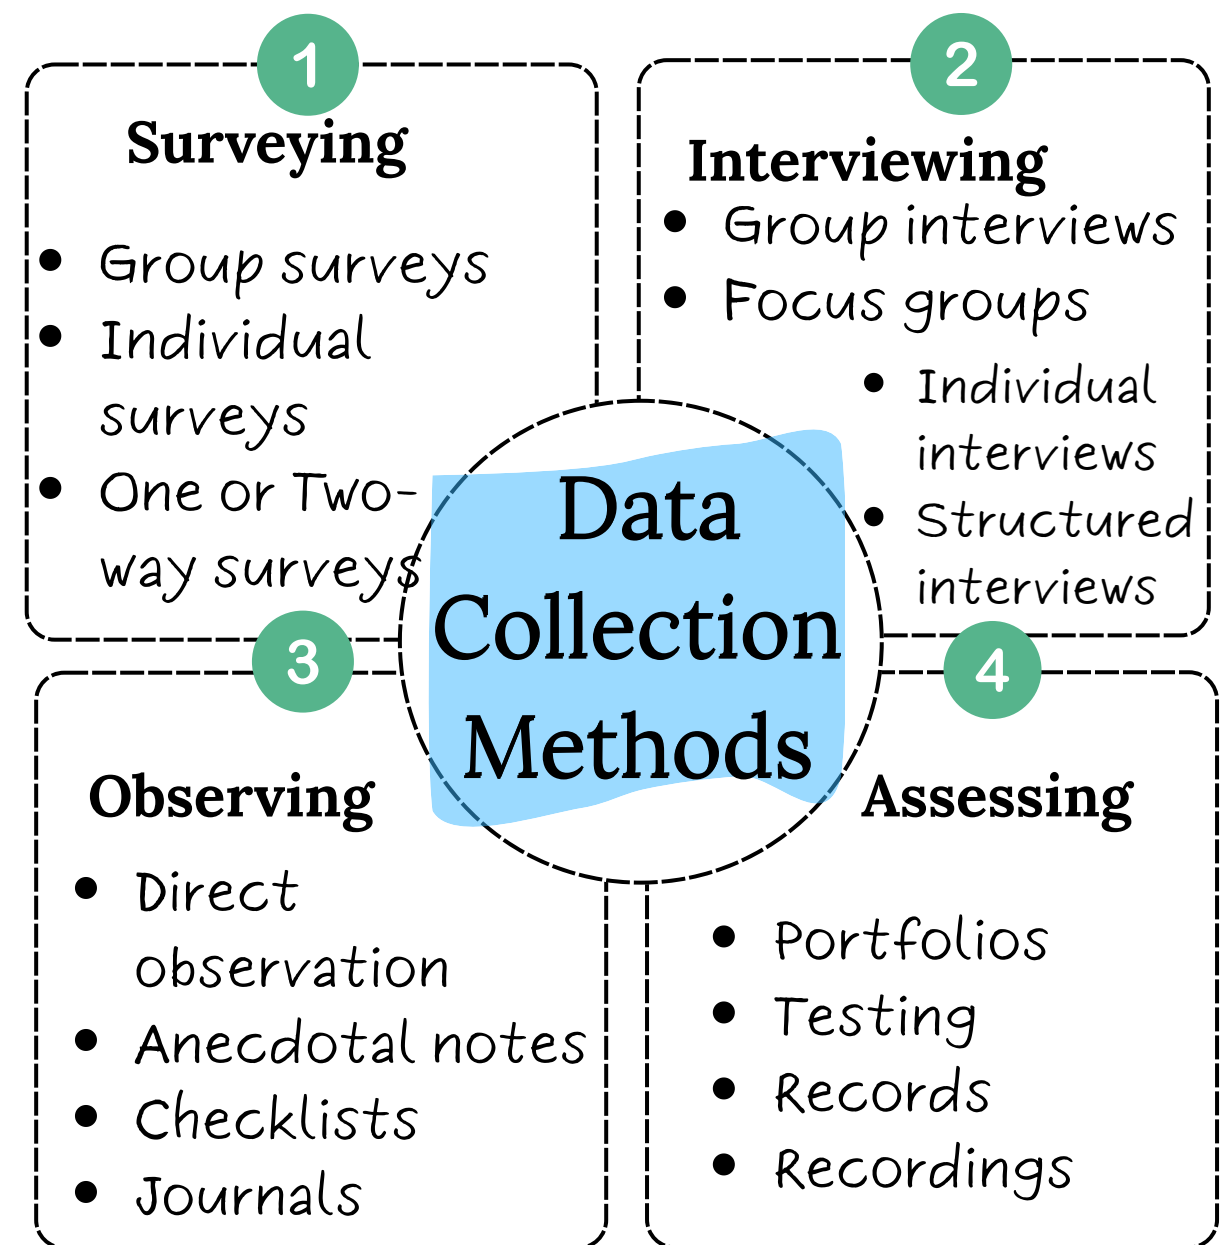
1

Surveying

- Group surveys
- Individual surveys
- One or Two-way surveys

2

Interviewing

- Group interviews
- Focus groups
- Individual interviews
- Structured interviews

Data Collection Methods

3

Observing

- Direct observation
- Anecdotal notes
- Checklists
- Journals

4

Assessing

- Portfolios
- Testing
- Records
- Recordings